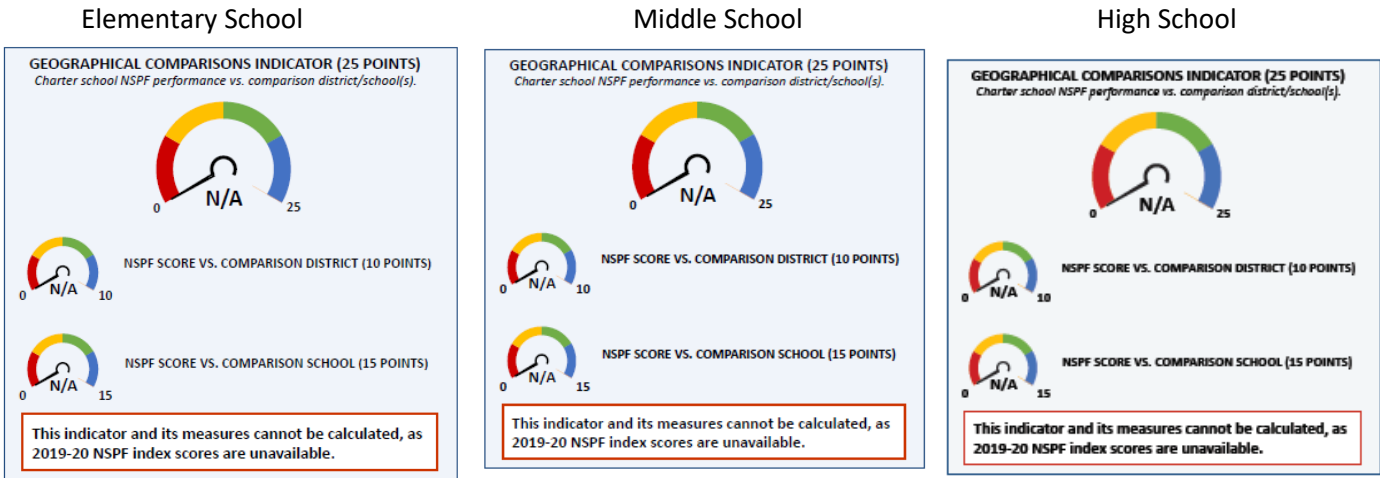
Elementary School

GEOGRAPHICAL COMPARISONS INDICATOR (25 POINTS)
*Charter school NSPF performance vs. comparison district/school(s).*

0 N/A 25

0 N/A 10 NSPF SCORE VS. COMPARISON DISTRICT (10 POINTS)

0 N/A 15 NSPF SCORE VS. COMPARISON SCHOOL (15 POINTS)

This indicator and its measures cannot be calculated, as 2019-20 NSPF index scores are unavailable.

Middle School

GEOGRAPHICAL COMPARISONS INDICATOR (25 POINTS)
*Charter school NSPF performance vs. comparison district/school(s).*

0 N/A 25

0 N/A 10 NSPF SCORE VS. COMPARISON DISTRICT (10 POINTS)

0 N/A 15 NSPF SCORE VS. COMPARISON SCHOOL (15 POINTS)

This indicator and its measures cannot be calculated, as 2019-20 NSPF index scores are unavailable.

High School

GEOGRAPHICAL COMPARISONS INDICATOR (25 POINTS)
*Charter school NSPF performance vs. comparison district/school(s).*

0 N/A 25

0 N/A 10 NSPF SCORE VS. COMPARISON DISTRICT (10 POINTS)

0 N/A 15 NSPF SCORE VS. COMPARISON SCHOOL (15 POINTS)

This indicator and its measures cannot be calculated, as 2019-20 NSPF index scores are unavailable.